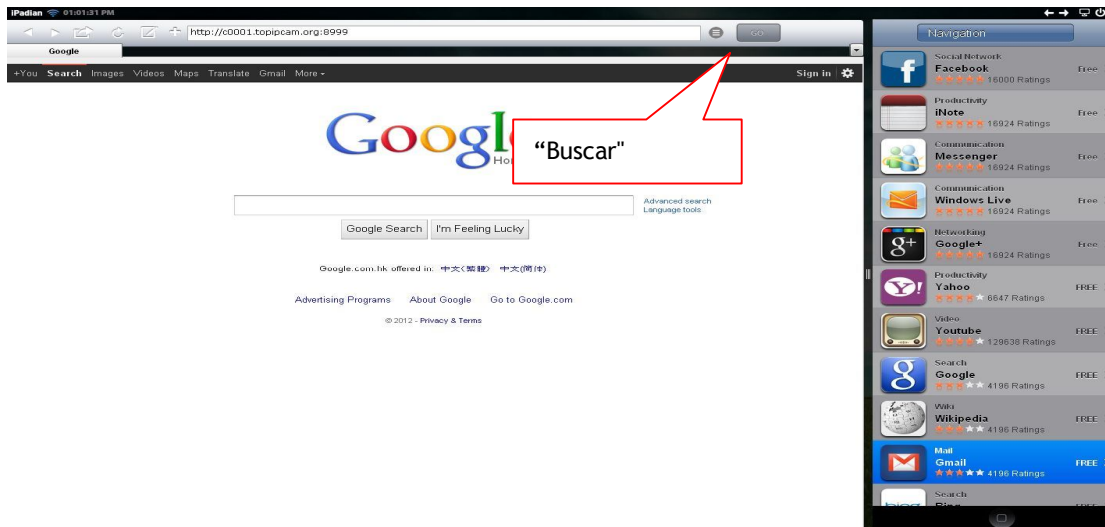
iPadian 01:01:31 PM

http://c0001.topipcam.org:8999

Go

Google

+You Search Images Videos Maps Translate Gmail More

Sign in

Google

"Buscar"

Advanced search
Language tools

Google Search I'm Feeling Lucky

Google.com.hk offered in: 中文(繁體) 中文(简体)

Advertising Programs About Google Go to Google.com

© 2012 - Privacy & Terms

Navigation

Social Network
Facebook
16000 Ratings
Free

Productivity
iNote
16924 Ratings
Free

Communication
Messenger
16924 Ratings
Free

Communication
Windows Live
16924 Ratings
Free

Networking
Google+
16924 Ratings
Free

Productivity
Yahoo
6647 Ratings
FREE

Video
Youtube
129638 Ratings
FREE

Search
Google
4196 Ratings
FREE

Wiki
Wikipedia
4196 Ratings
FREE

Mail
Gmail
4196 Ratings
FREE

Search
Bing